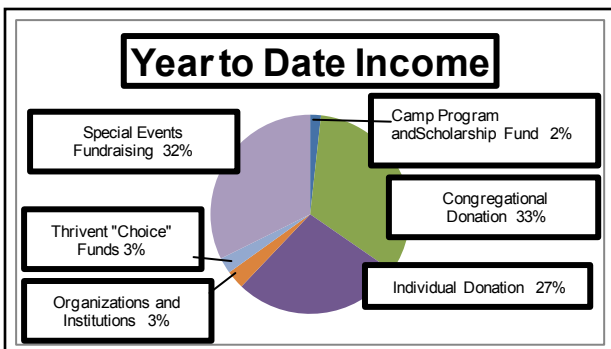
Year to Date Income

Camp Program andScholarship Fund 2%

Special Events Fundraising 32%

Congregational Donation 33%

Thrivent "Choice" Funds 3%

Individual Donation 27%

Organizations and Institutions 3%